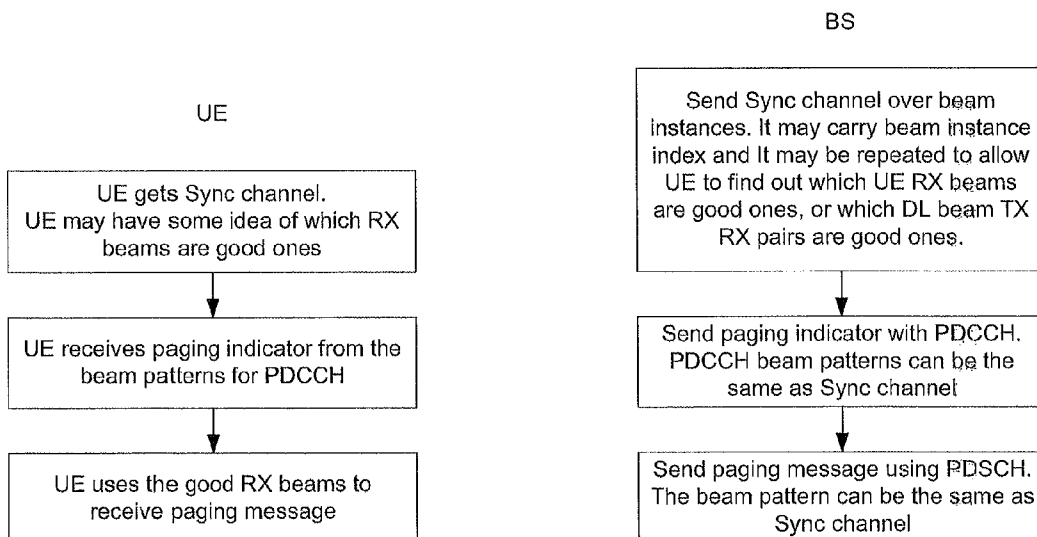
UE

UE gets Sync channel. UE may have some idea of which RX beams are good ones

UE receives paging indicator from the beam patterns for PDCCH

UE uses the good RX beams to receive paging message

BS

Send Sync channel over beam instances. It may carry beam instance index and It may be repeated to allow UE to find out which UE RX beams are good ones, or which DL beam TX RX pairs are good ones.

Send paging indicator with PDCCH. PDCCH beam patterns can be the same as Sync channel

Send paging message using PDSCH. The beam pattern can be the same as Sync channel